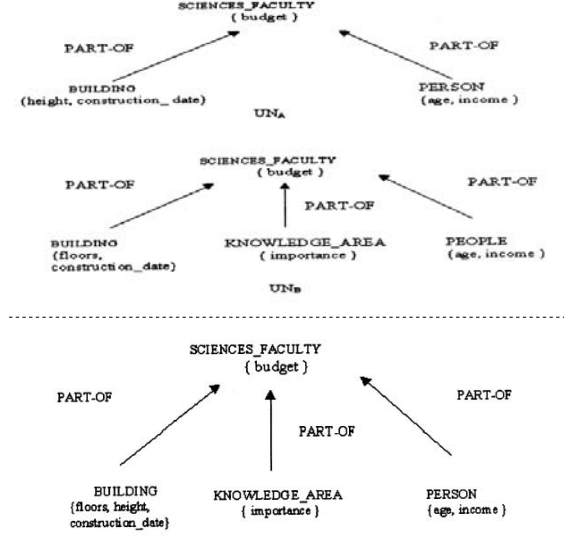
SCIENCES_FACULTY
( budget )

PART-OF

PART-OF

BUILDING
(height, construction_ date)

PERSON
(age, income )

$UN_A$

SCIENCES_FACULTY
( budget )

PART-OF

PART-OF

PART-OF

BUILDING
(floors, construction_date)

KNOWLEDGE_AREA
( importance )

PEOPLE
(age, income )

$UN_B$

SCIENCES_FACULTY
{ budget }

PART-OF

PART-OF

PART-OF

BUILDING
{floors, height, construction_date}

KNOWLEDGE_AREA
{ importance }

PERSON
{age, income }